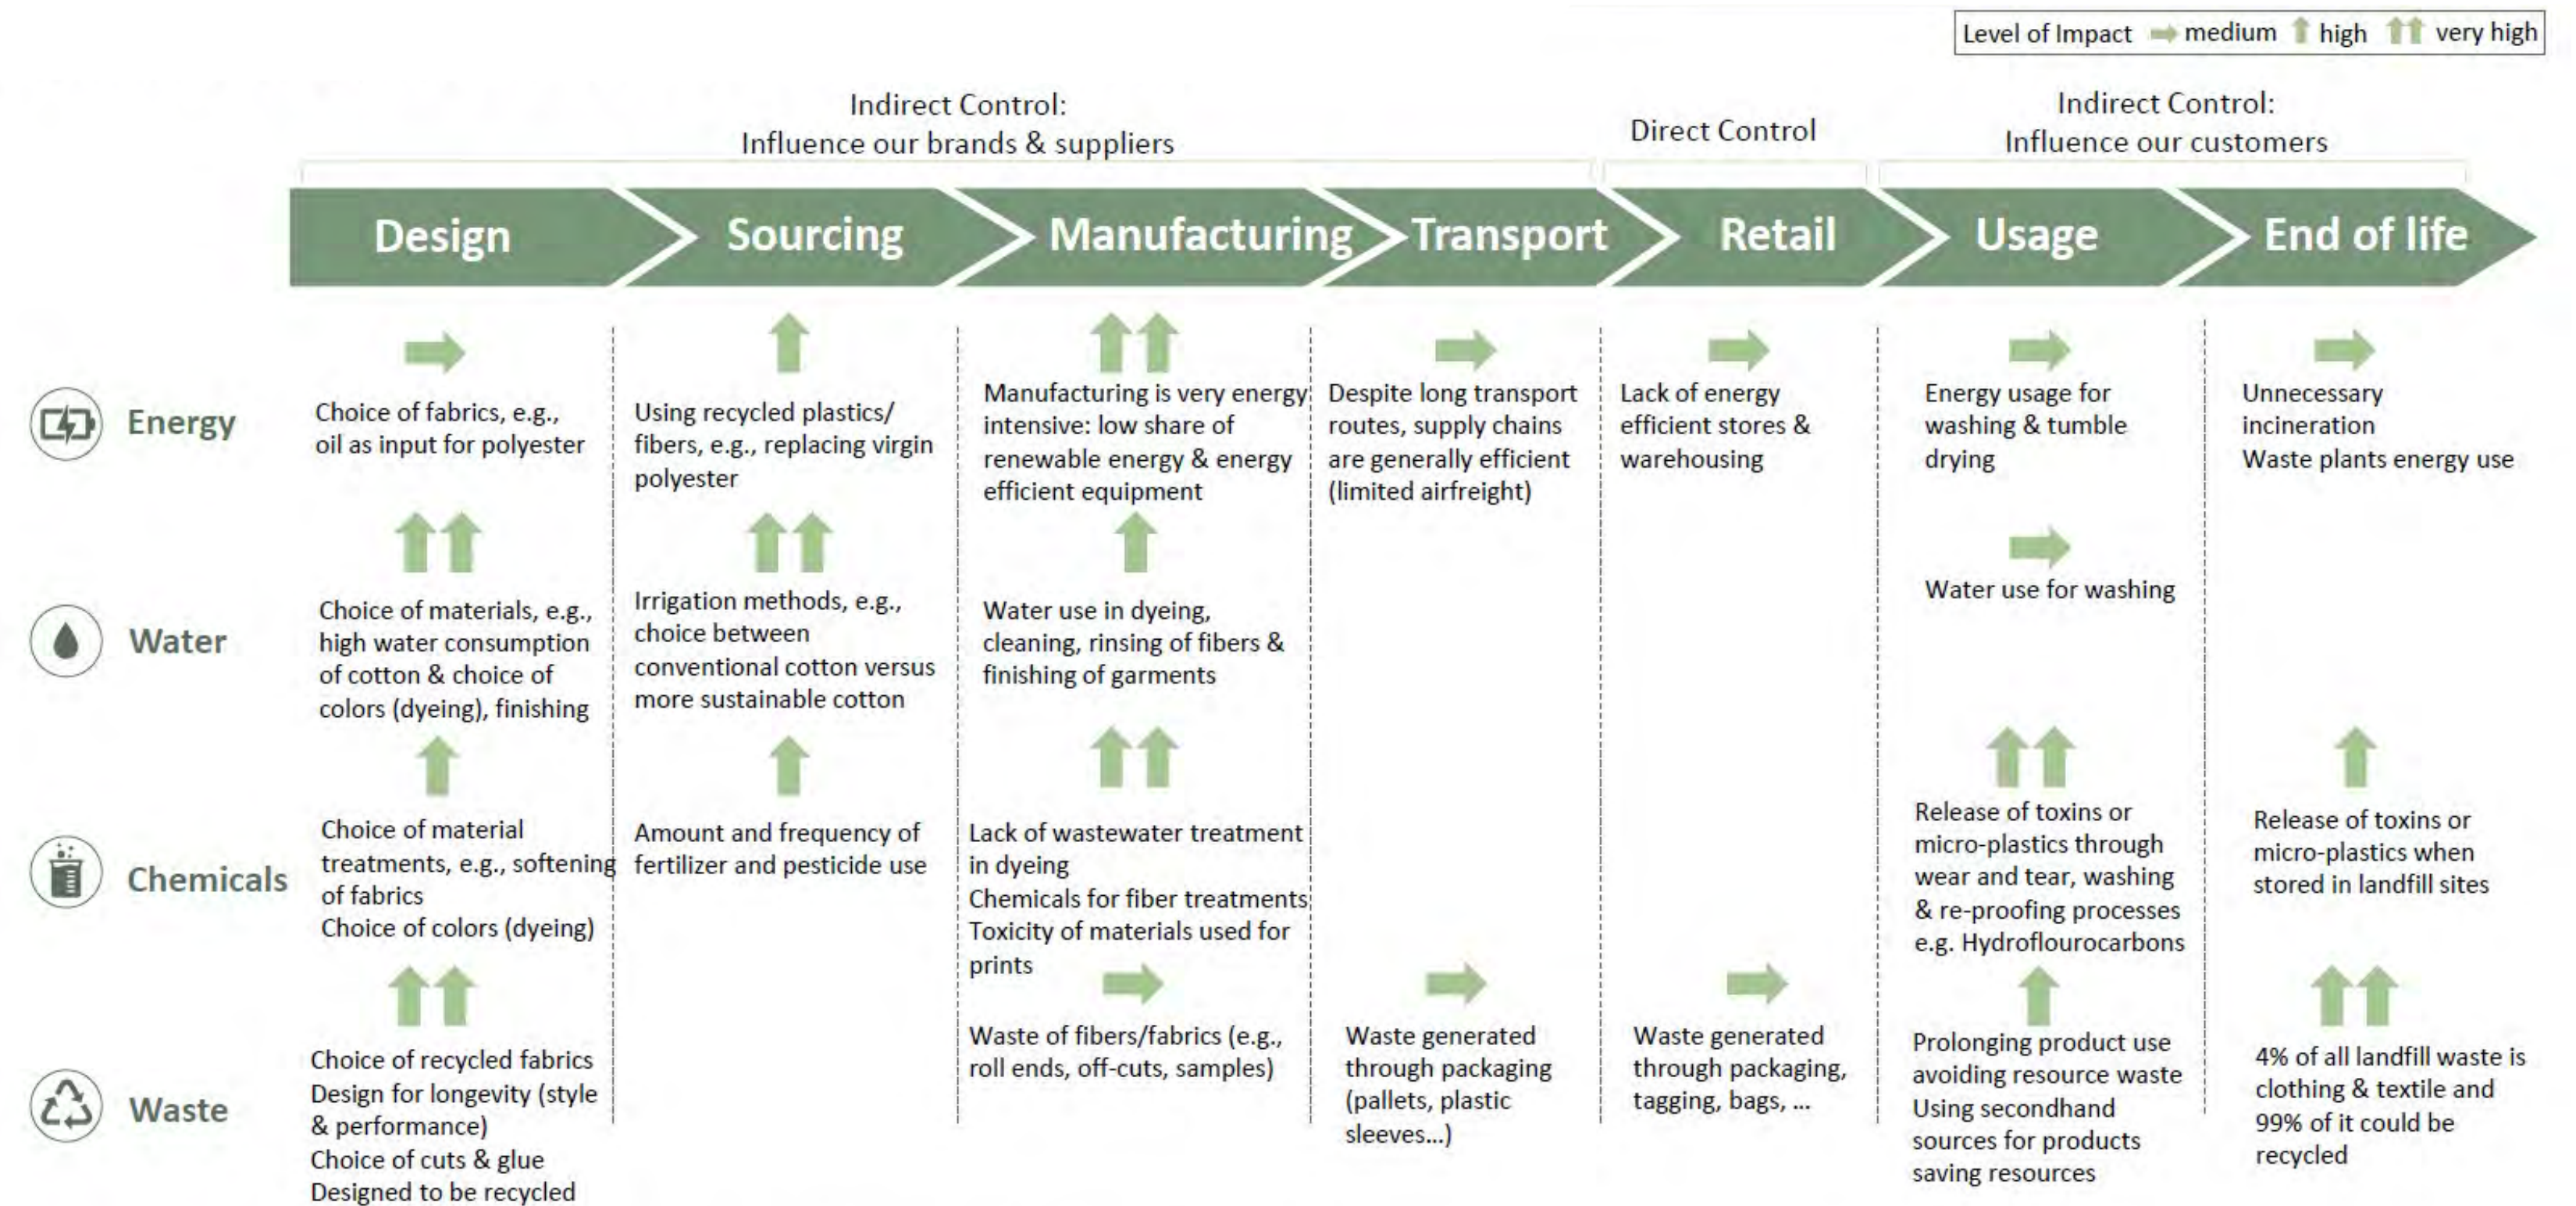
Level of Impact medium high very high

Indirect Control: Influence our brands & suppliers

Direct Control

Indirect Control: Influence our customers

Design

Sourcing

Manufacturing

Transport

Retail

Usage

End of life

Energy

Choice of fabrics, e.g., oil as input for polyester

Using recycled plastics/ fibers, e.g., replacing virgin polyester

Manufacturing is very energy intensive: low share of renewable energy & energy efficient equipment

Despite long transport routes, supply chains are generally efficient (limited airfreight)

Lack of energy efficient stores & warehousing

Energy usage for washing & tumble drying

Unnecessary incineration Waste plants energy use

Water

Choice of materials, e.g., high water consumption of cotton & choice of colors (dyeing), finishing

Irrigation methods, e.g., choice between conventional cotton versus more sustainable cotton

Water use in dyeing, cleaning, rinsing of fibers & finishing of garments

Water use for washing

Chemicals

Choice of material treatments, e.g., softening of fabrics
Choice of colors (dyeing)

Amount and frequency of fertilizer and pesticide use

Lack of wastewater treatment in dyeing
Chemicals for fiber treatments
Toxicity of materials used for prints

Release of toxins or micro-plastics through wear and tear, washing & re-proofing processes e.g. Hydroflourocarbons

Release of toxins or micro-plastics when stored in landfill sites

Waste

Choice of recycled fabrics
Design for longevity (style & performance)
Choice of cuts & glue
Designed to be recycled

Waste of fibers/fabrics (e.g., roll ends, off-cuts, samples)

Waste generated through packaging (pallets, plastic sleeves...)

Waste generated through packaging, tagging, bags, ...

Prolonging product use avoiding resource waste
Using secondhand sources for products saving resources

4% of all landfill waste is clothing & textile and 99% of it could be recycled